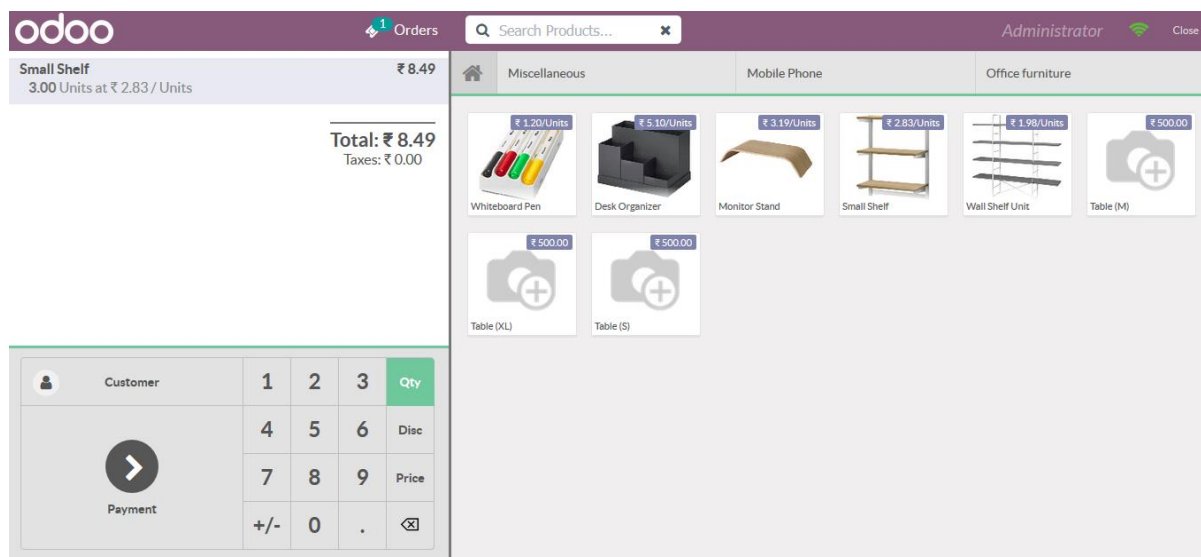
odoo

1 Orders

Search Products...

Administrator

Close

Small Shelf ₹ 8.49
3.00 Units at ₹ 2.83 / Units

Total: ₹ 8.49
Taxes: ₹ 0.00

Miscellaneous

Mobile Phone

Office furniture

₹ 1.20/Units
Whiteboard Pen

₹ 5.10/Units
Desk Organizer

₹ 3.19/Units
Monitor Stand

₹ 2.83/Units
Small Shelf

₹ 1.98/Units
Wall Shelf Unit

₹ 500.00
Table (M)

₹ 500.00
Table (XL)

₹ 500.00
Table (S)

| Customer | 1 | 2 | 3 | Qty |
|---|---|---|---|---|
| | 4 | 5 | 6 | Disc |
| Payment | 7 | 8 | 9 | Price |
| | +/- | 0 | . | ⌫ |